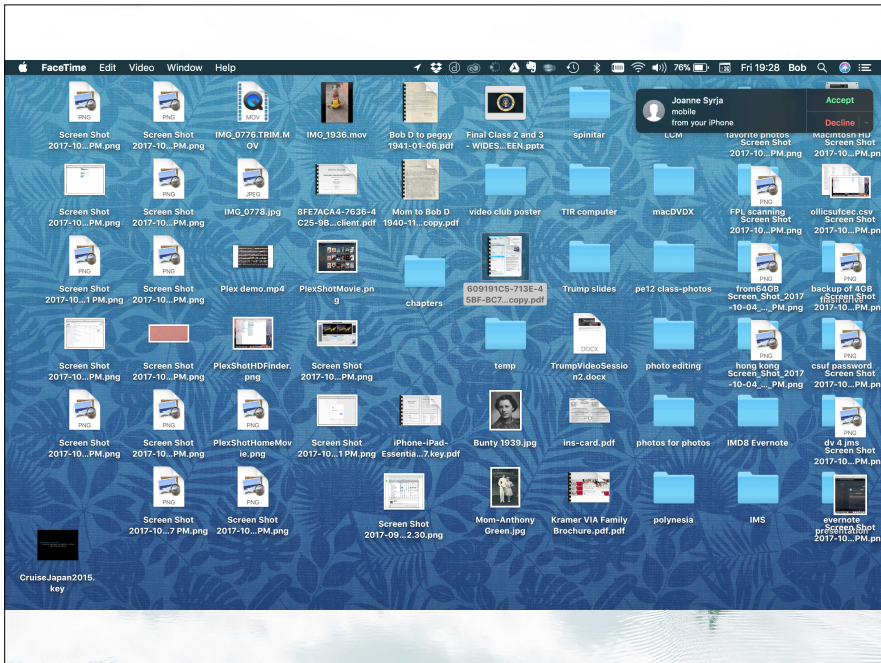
FaceTime Edit Video Window Help

76% Fri 19:28 Bob

Joanne Syrja
mobile
from your iPhone

Accept
Decline

PNG
Screen Shot 2017-10...PM.png

PNG
Screen Shot 2017-10...PM.png

MOV
IMG_0776.TRIM.MOV

IMG_1936.mov

Bob D to peggy 1941-01-06.pdf

Final Class 2 and 3 - WIDES...EEN.pptx

spinitar

LCM

favorite photos
Screen Shot 2017-10...PM.png

Macintosh HD
Screen Shot 2017-10...PM.png

Screen Shot 2017-10...PM.png

PNG
Screen Shot 2017-10...PM.png

JPEG
IMG_0778.jpg

8FE7ACA4-7636-4C25-9B...client.pdf

Mom to Bob D 1940-11...copy.pdf

video club poster

TIR computer

macDVDX

PNG
FPL scanning
Screen Shot 2017-10...PM.png

ollicsufcec.csv
Screen Shot 2017-10...PM.png

PNG
Screen Shot 2017-10...1 PM.png

PNG
Screen Shot 2017-10...PM.png

Plex demo.mp4

PlexShotMovie.png

chapters

609191C5-713E-45BF-BC7...copy.pdf

Trump slides

pe12 class-photos

PNG
from64GB
Screen_Shot_2017-10-04_...PM.png

PNG
backup of 4GB
Screen Shot 2017-10...PM.png

Screen Shot 2017-10...PM.png

Screen Shot 2017-10...PM.png

PlexShotHDFinder.png

Screen Shot 2017-10...PM.png

temp

DOCX
TrumpVideoSession2.docx

photo editing

PNG
hong kong
Screen_Shot_2017-10-04_...PM.png

PNG
csuf password
Screen Shot 2017-10...PM.png

PNG
Screen Shot 2017-10...PM.png

PNG
Screen Shot 2017-10...PM.png

PNG
PlexShotHomeMovie.png

Screen Shot 2017-10...1 PM.png

iPhone-iPad-Essentia...7.key.pdf

Bunty 1939.jpg

ins-card.pdf

photos for photos

IMD8 Evernote

PNG
dv 4 jms
Screen Shot 2017-10...PM.png

PNG
Screen Shot 2017-10...7 PM.png

PNG
Screen Shot 2017-10...PM.png

Screen Shot 2017-09...2.30.png

Mom-Anthony Green.jpg

Kramer VIA Family Brochure.pdf.pdf

polynesia

IMS

evernote
Screen Shot 2017-10...PM.png

CruiseJapan2015.key